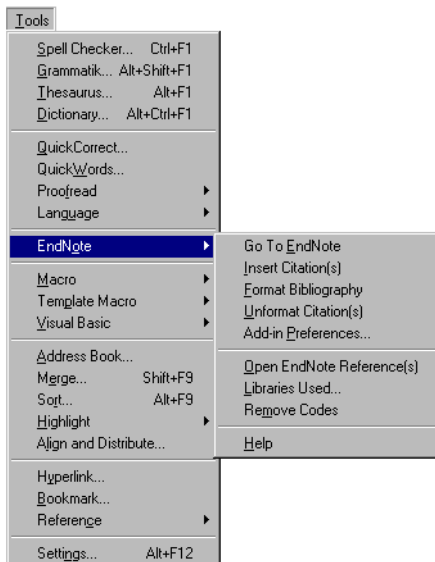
Tools

Spell Checker... Ctrl+F1
Grammatik... Alt+Shift+F1
Thesaurus... Alt+F1
Dictionary... Alt+Ctrl+F1

QuickCorrect...
QuickWords...
Proofread
Language

EndNote

Macro
Template Macro
Visual Basic

Address Book...
Merge... Shift+F9
Sort... Alt+F9
Highlight
Align and Distribute...

Hyperlink...
Bookmark...
Reference

Settings... Alt+F12

Go To EndNote
Insert Citation(s)
Format Bibliography
Unformat Citation(s)
Add-in Preferences...

Open EndNote Reference(s)
Libraries Used...
Remove Codes

Help